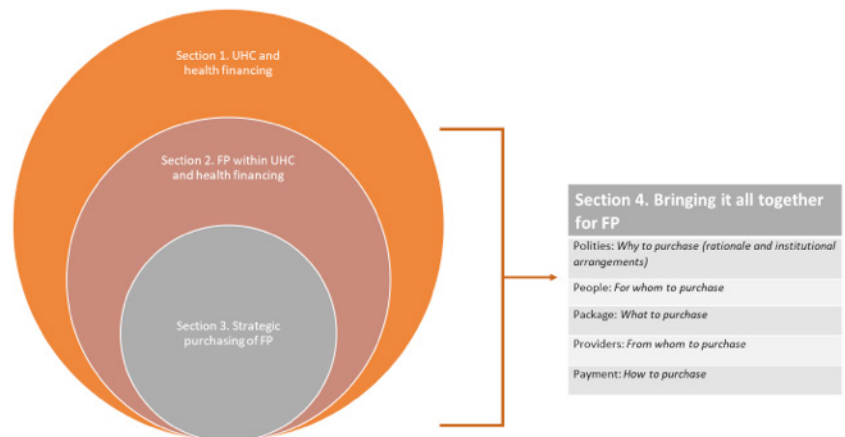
Section 1. UHC and health financing

Section 2. FP within UHC and health financing

Section 3. Strategic purchasing of FP

| Section 4. Bringing it all together for FP |
|---|
| Polities: *Why to purchase (rationale and institutional arrangements)* |
| People: *For whom to purchase* |
| Package: *What to purchase* |
| Providers: *From whom to purchase* |
| Payment: *How to purchase* |